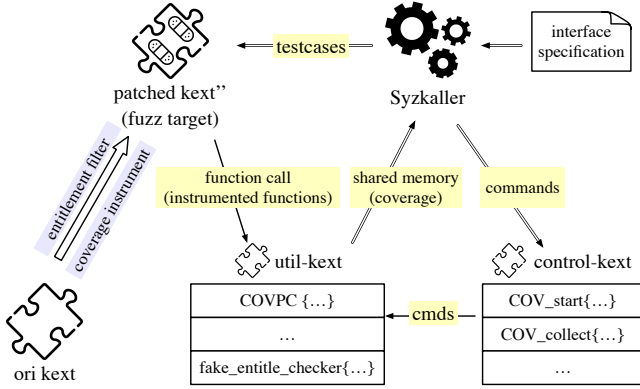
testcases

interface specification

patched kext''
(fuzz target)

Syzkaller

entitlement filter

coverage instrument

function call
(instrumented functions)

shared memory
(coverage)

commands

util-kext

control-kext

ori kext

| COVPC {…} |
|---|
| … |
| fake_entitle_checker{…} |

cmds

| COV_start{…} |
|---|
| COV_collect{…} |
| … |